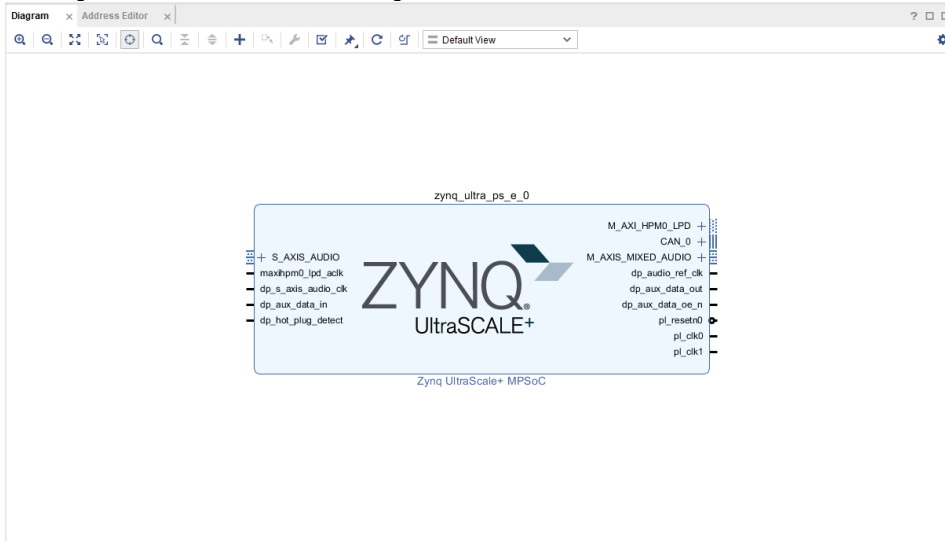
Diagram × Address Editor ×

? □ □

Default View

zynq_ultra_ps_e_0

S_AXIS_AUDIO
maxihpm0_lpd_aclk
dp_s_axis_audio_clk
dp_aux_data_in
dp_hot_plug_detect

ZYNQ
UltraSCALE+

M_AXI_HPM0_LPD
CAN_0
M_AXIS_MIXED_AUDIO
dp_audio_ref_clk
dp_aux_data_out
dp_aux_data_oe_n
pl_resetn0
pl_clk0
pl_clk1

Zynq UltraScale+ MPSoC